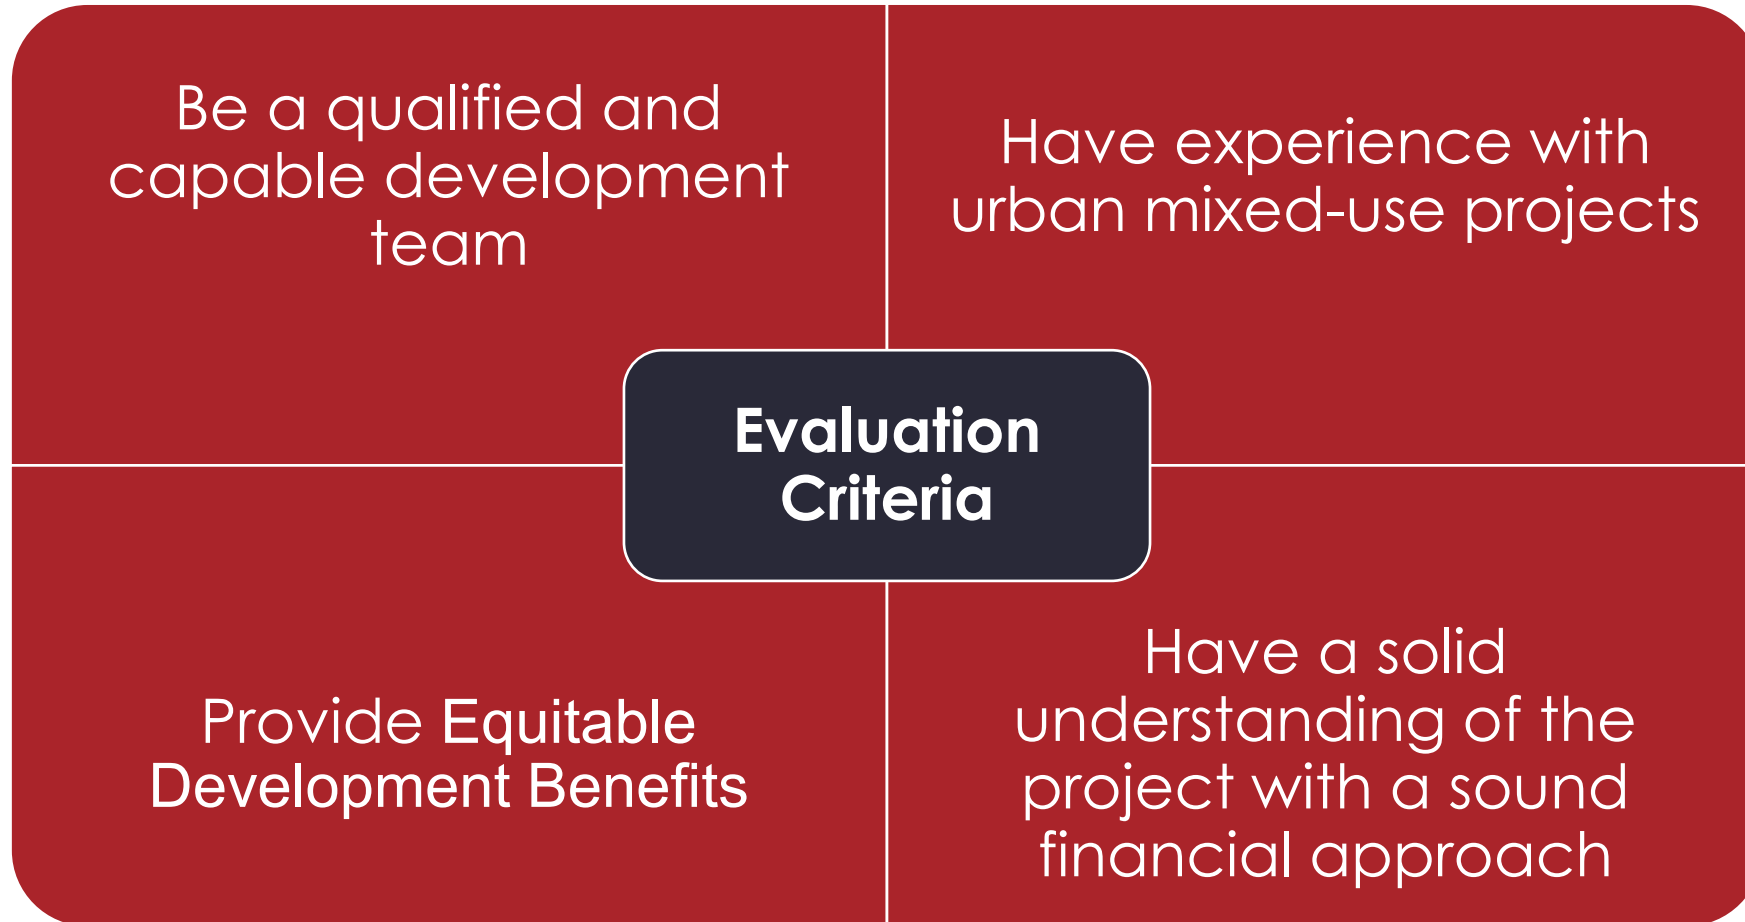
Be a qualified and capable development team

Have experience with urban mixed-use projects

Evaluation Criteria

Provide Equitable Development Benefits

Have a solid understanding of the project with a sound financial approach